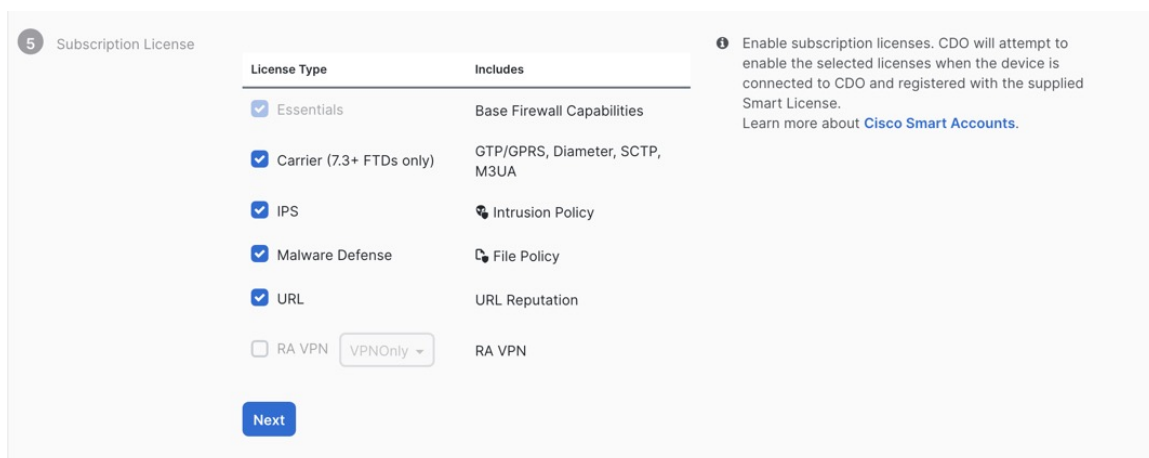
5 Subscription License

| License Type | Includes |
|---|---|
| Essentials | Base Firewall Capabilities |
| Carrier (7.3+ FTDs only) | GTP/GPRS, Diameter, SCTP, M3UA |
| IPS | Intrusion Policy |
| Malware Defense | File Policy |
| URL | URL Reputation |
| RA VPN VPNOnly | RA VPN |

Next

Enable subscription licenses. CDO will attempt to enable the selected licenses when the device is connected to CDO and registered with the supplied Smart License.
Learn more about Cisco Smart Accounts.